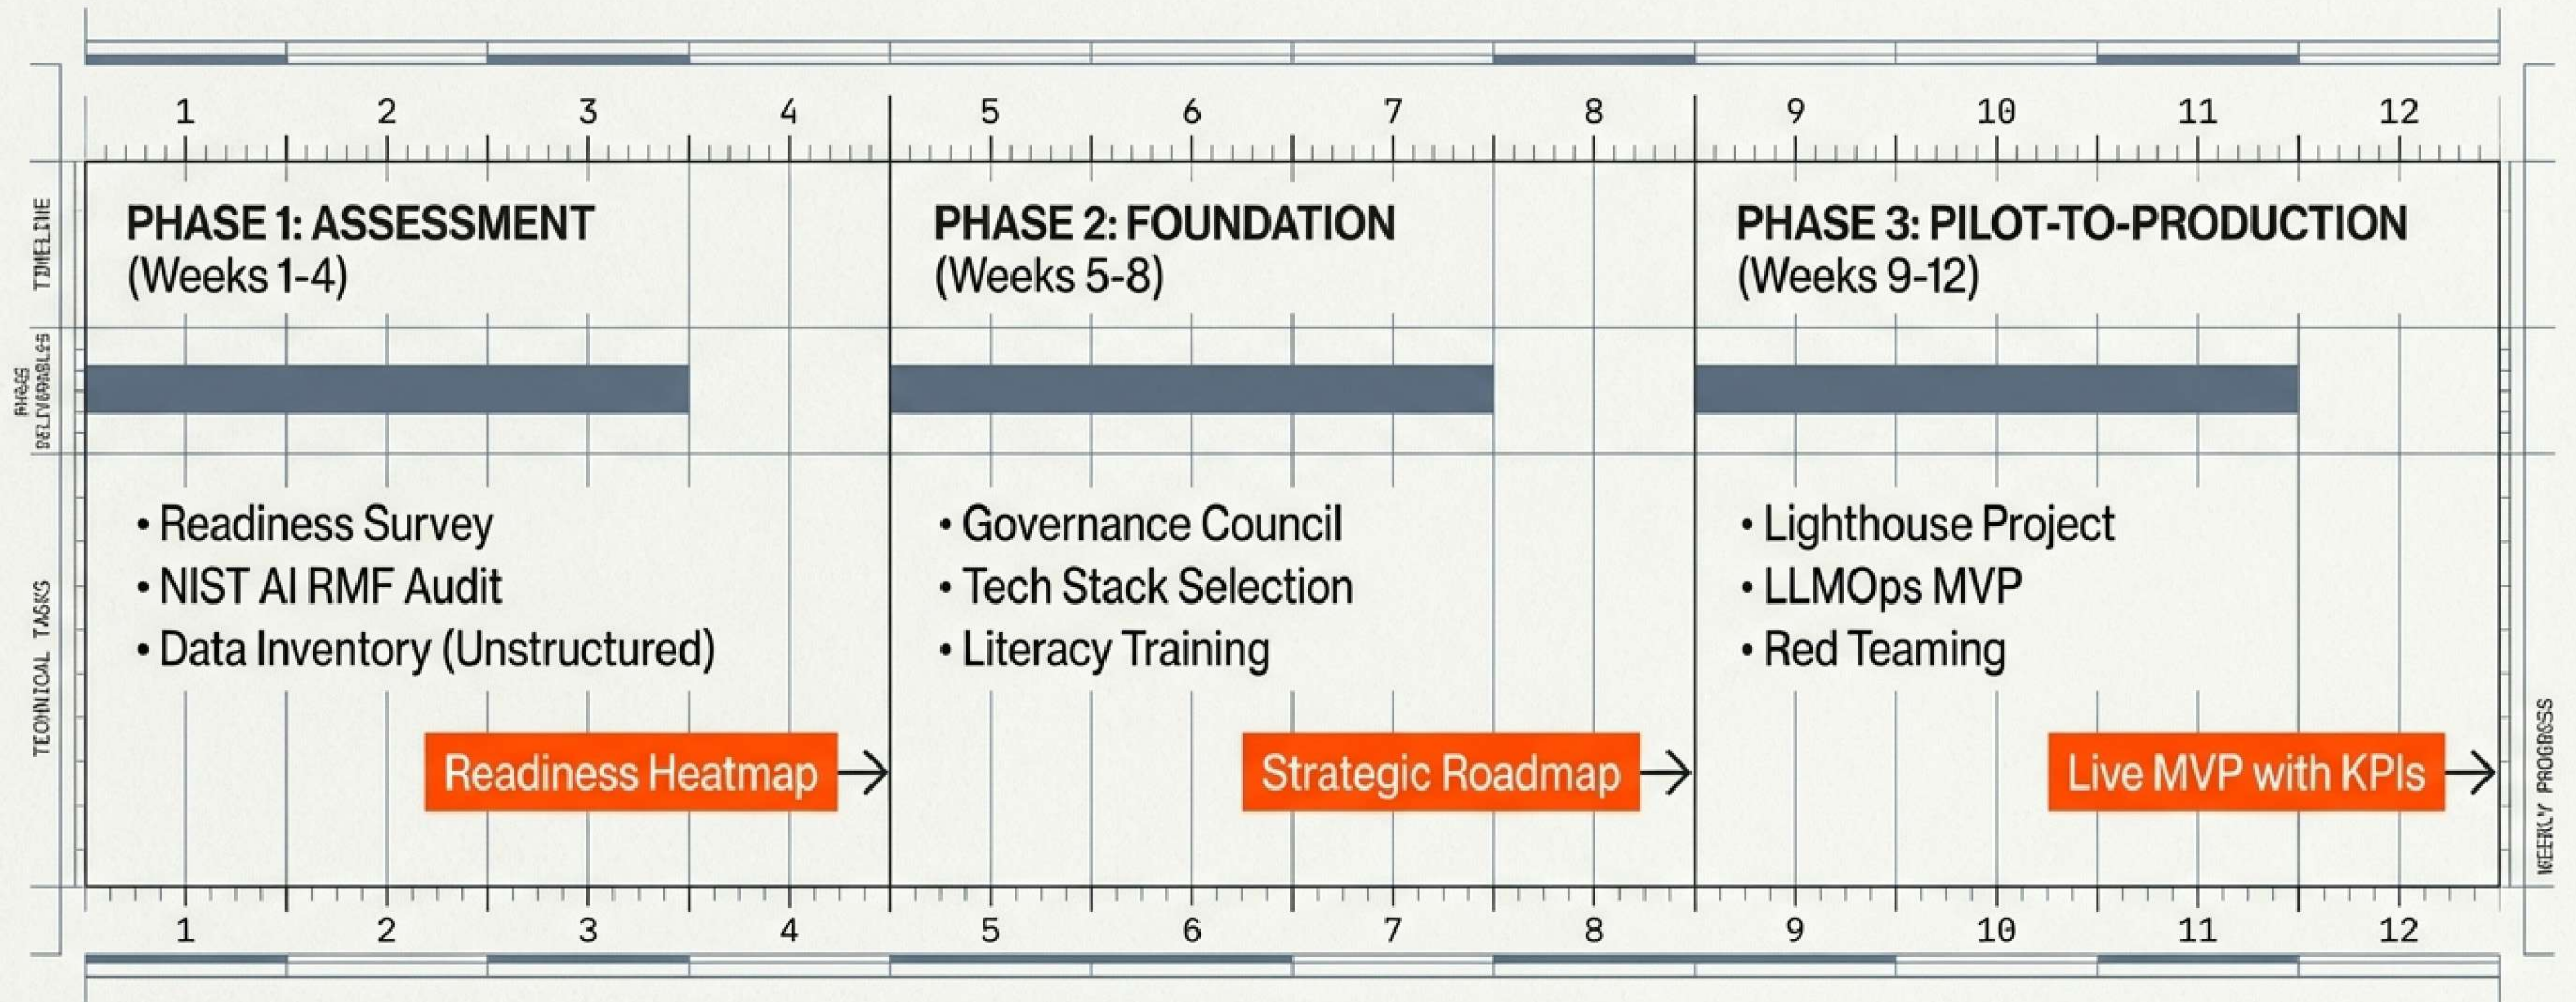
1 2 3 4 5 6 7 8 9 10 11 12

TIMELINE

PHASE 1: ASSESSMENT
(Weeks 1-4)

PHASE 2: FOUNDATION
(Weeks 5-8)

PHASE 3: PILOT-TO-PRODUCTION
(Weeks 9-12)

PHASE DELIVERABLES

TECHNICAL TASKS

• Readiness Survey
• NIST AI RMF Audit
• Data Inventory (Unstructured)

• Governance Council
• Tech Stack Selection
• Literacy Training

• Lighthouse Project
• LLMOps MVP
• Red Teaming

Readiness Heatmap

Strategic Roadmap

Live MVP with KPIs

WEEKLY PROGRESS

1 2 3 4 5 6 7 8 9 10 11 12